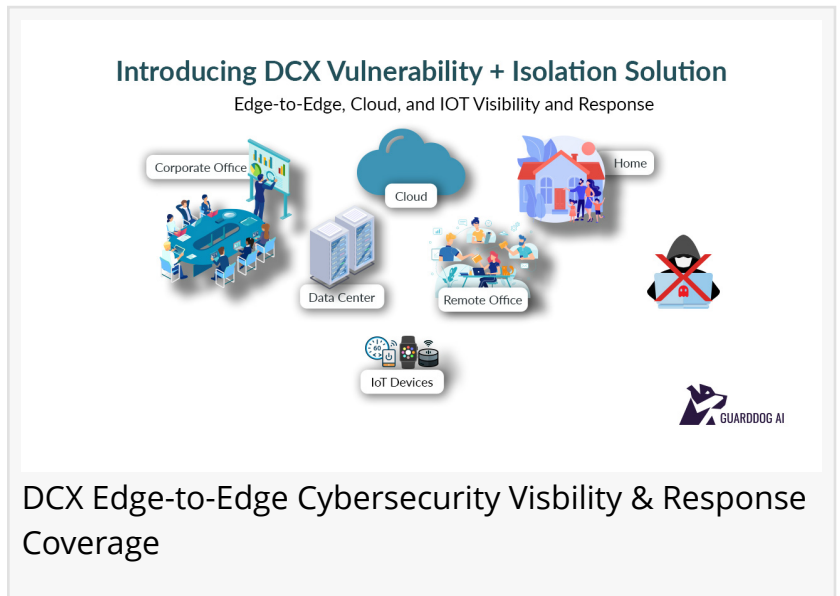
Introducing DCX Vulnerability + Isolation Solution
Edge-to-Edge, Cloud, and IOT Visibility and Response

Corporate Office

Cloud

Home

Data Center

Remote Office

60

IoT Devices

GUARDDOG AI

DCX Edge-to-Edge Cybersecurity Visbility & Response Coverage